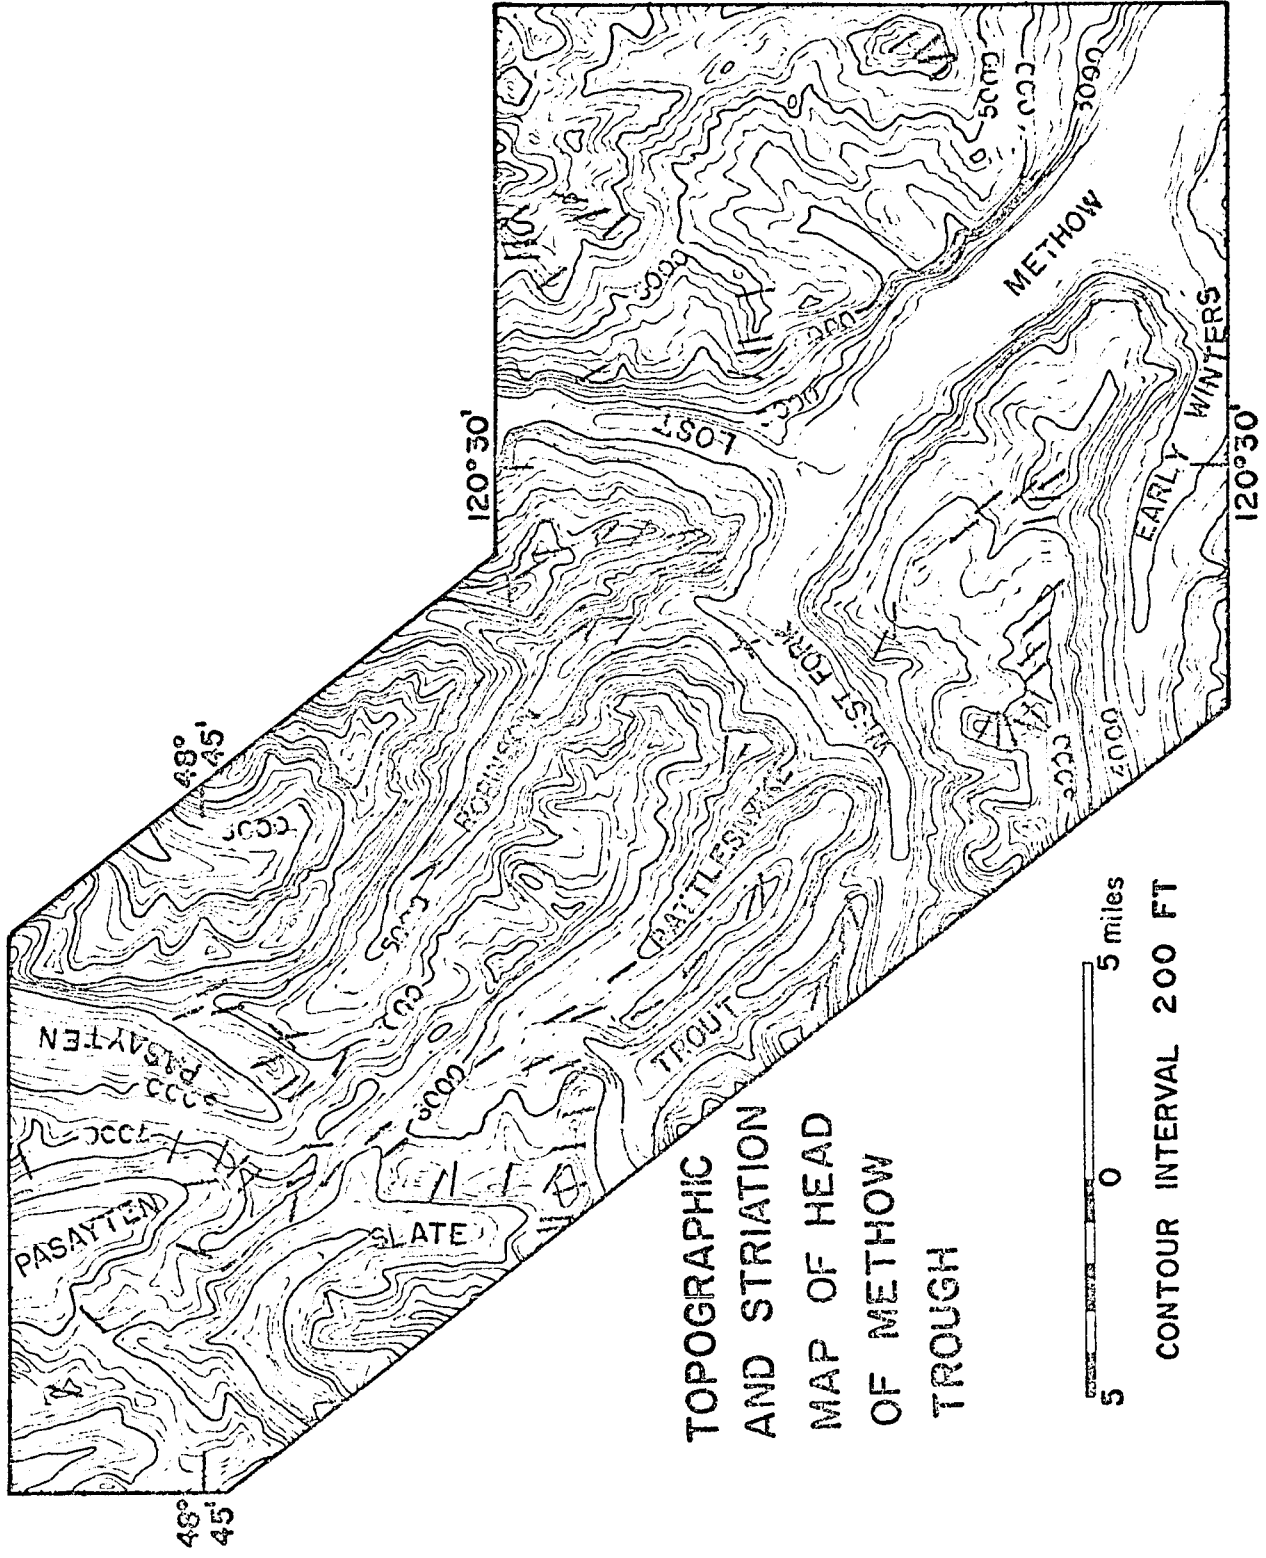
TOPOGRAPHIC AND STRIATION MAP OF HEAD OF METHOW TROUGH

5 0 5 miles

CONTOUR INTERVAL 200 FT

48° 45'

48° 45'

120°30'

120°30'

PASAYTEN

PASAYTEN

SLATE

TROUT

RATTLESNAKE

ROBINSON

WEST FORK

LOST

METHOW

EARLY WINTERS

5000

5000

5000

5000

5000

5000

5000

5000

5000

4000

5000

7000

6000

6000